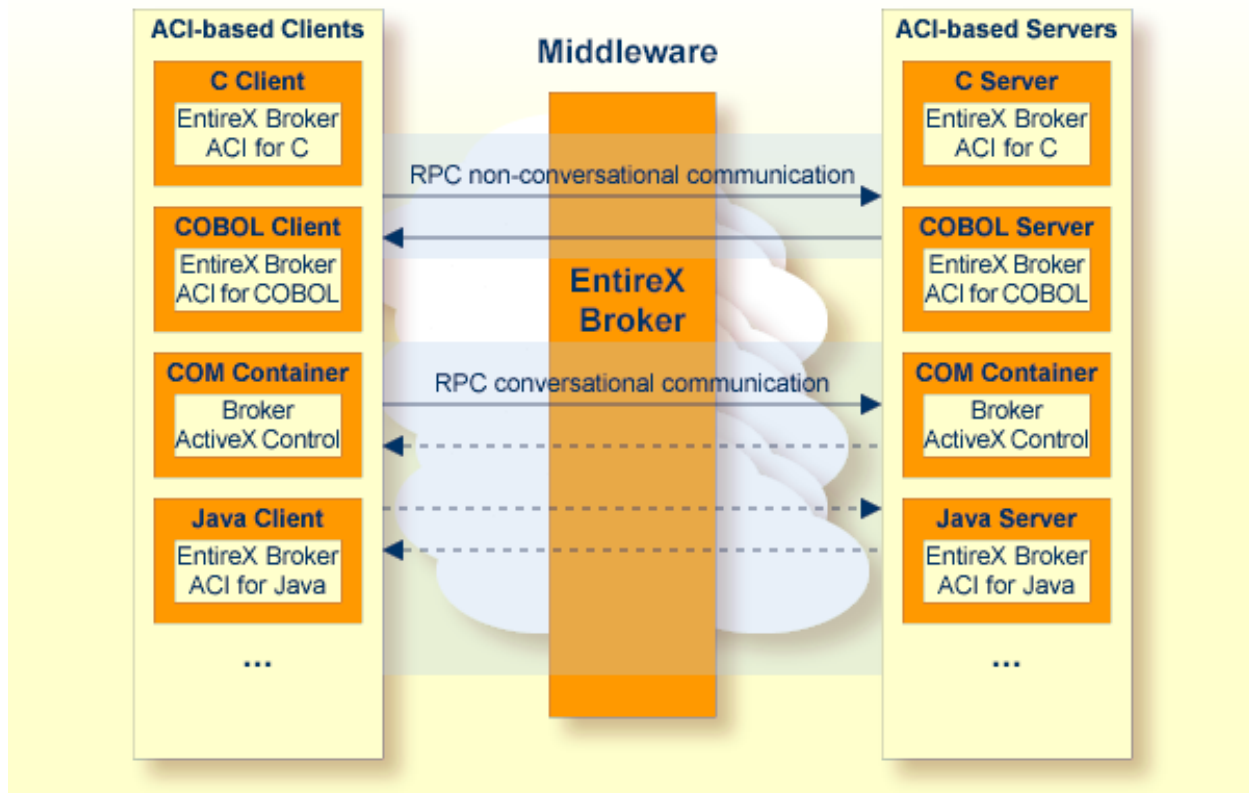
ACI-based Clients

C Client
EntireX Broker ACI for C

COBOL Client
EntireX Broker ACI for COBOL

COM Container
Broker ActiveX Control

Java Client
EntireX Broker ACI for Java

...

Middleware

EntireX Broker

RPC non-conversational communication

RPC conversational communication

ACI-based Servers

C Server
EntireX Broker ACI for C

COBOL Server
EntireX Broker ACI for COBOL

COM Container
Broker ActiveX Control

Java Server
EntireX Broker ACI for Java

...